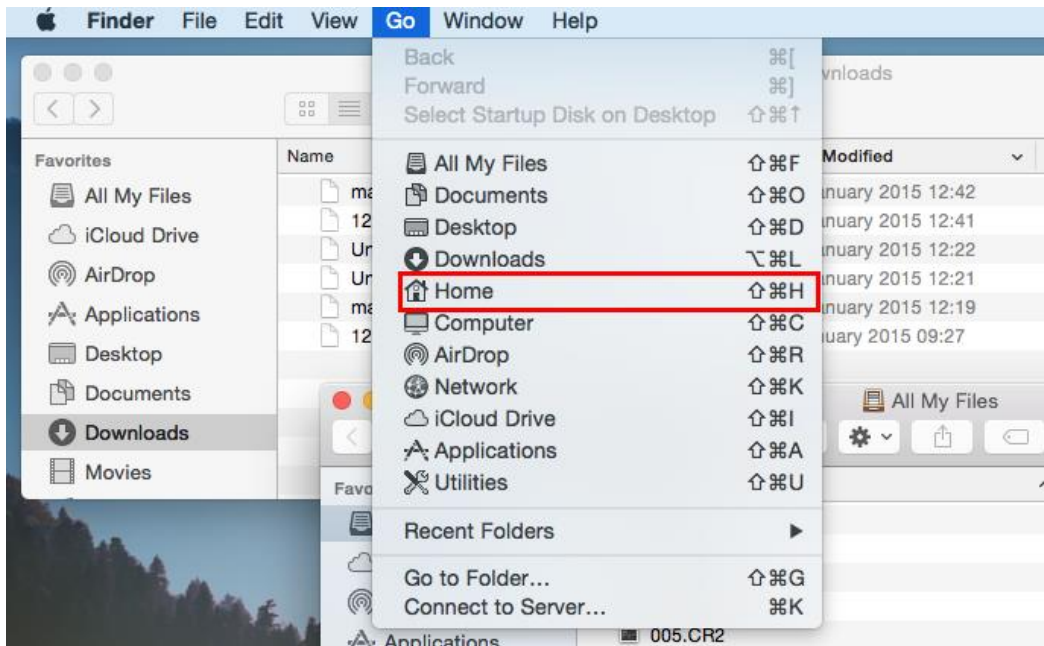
Finder File Edit View Go Window Help

Back ⌘[
Forward ⌘]
Select Startup Disk on Desktop ⇧⌘↑
All My Files ⇧⌘F
Documents ⇧⌘O
Desktop ⇧⌘D
Downloads ⌥⌘L
Home ⇧⌘H
Computer ⇧⌘C
AirDrop ⇧⌘R
Network ⇧⌘K
iCloud Drive ⇧⌘I
Applications ⇧⌘A
Utilities ⇧⌘U
Recent Folders ▶
Go to Folder... ⇧⌘G
Connect to Server... ⌘K

vnloads

Favorites
All My Files
iCloud Drive
AirDrop
Applications
Desktop
Documents
Downloads
Movies

Name
ma
12
Ur
Ur
ma
12

Modified
nuary 2015 12:42
nuary 2015 12:41
nuary 2015 12:22
nuary 2015 12:21
nuary 2015 12:19
uary 2015 09:27

All My Files
Favo
Applications
005.CR2